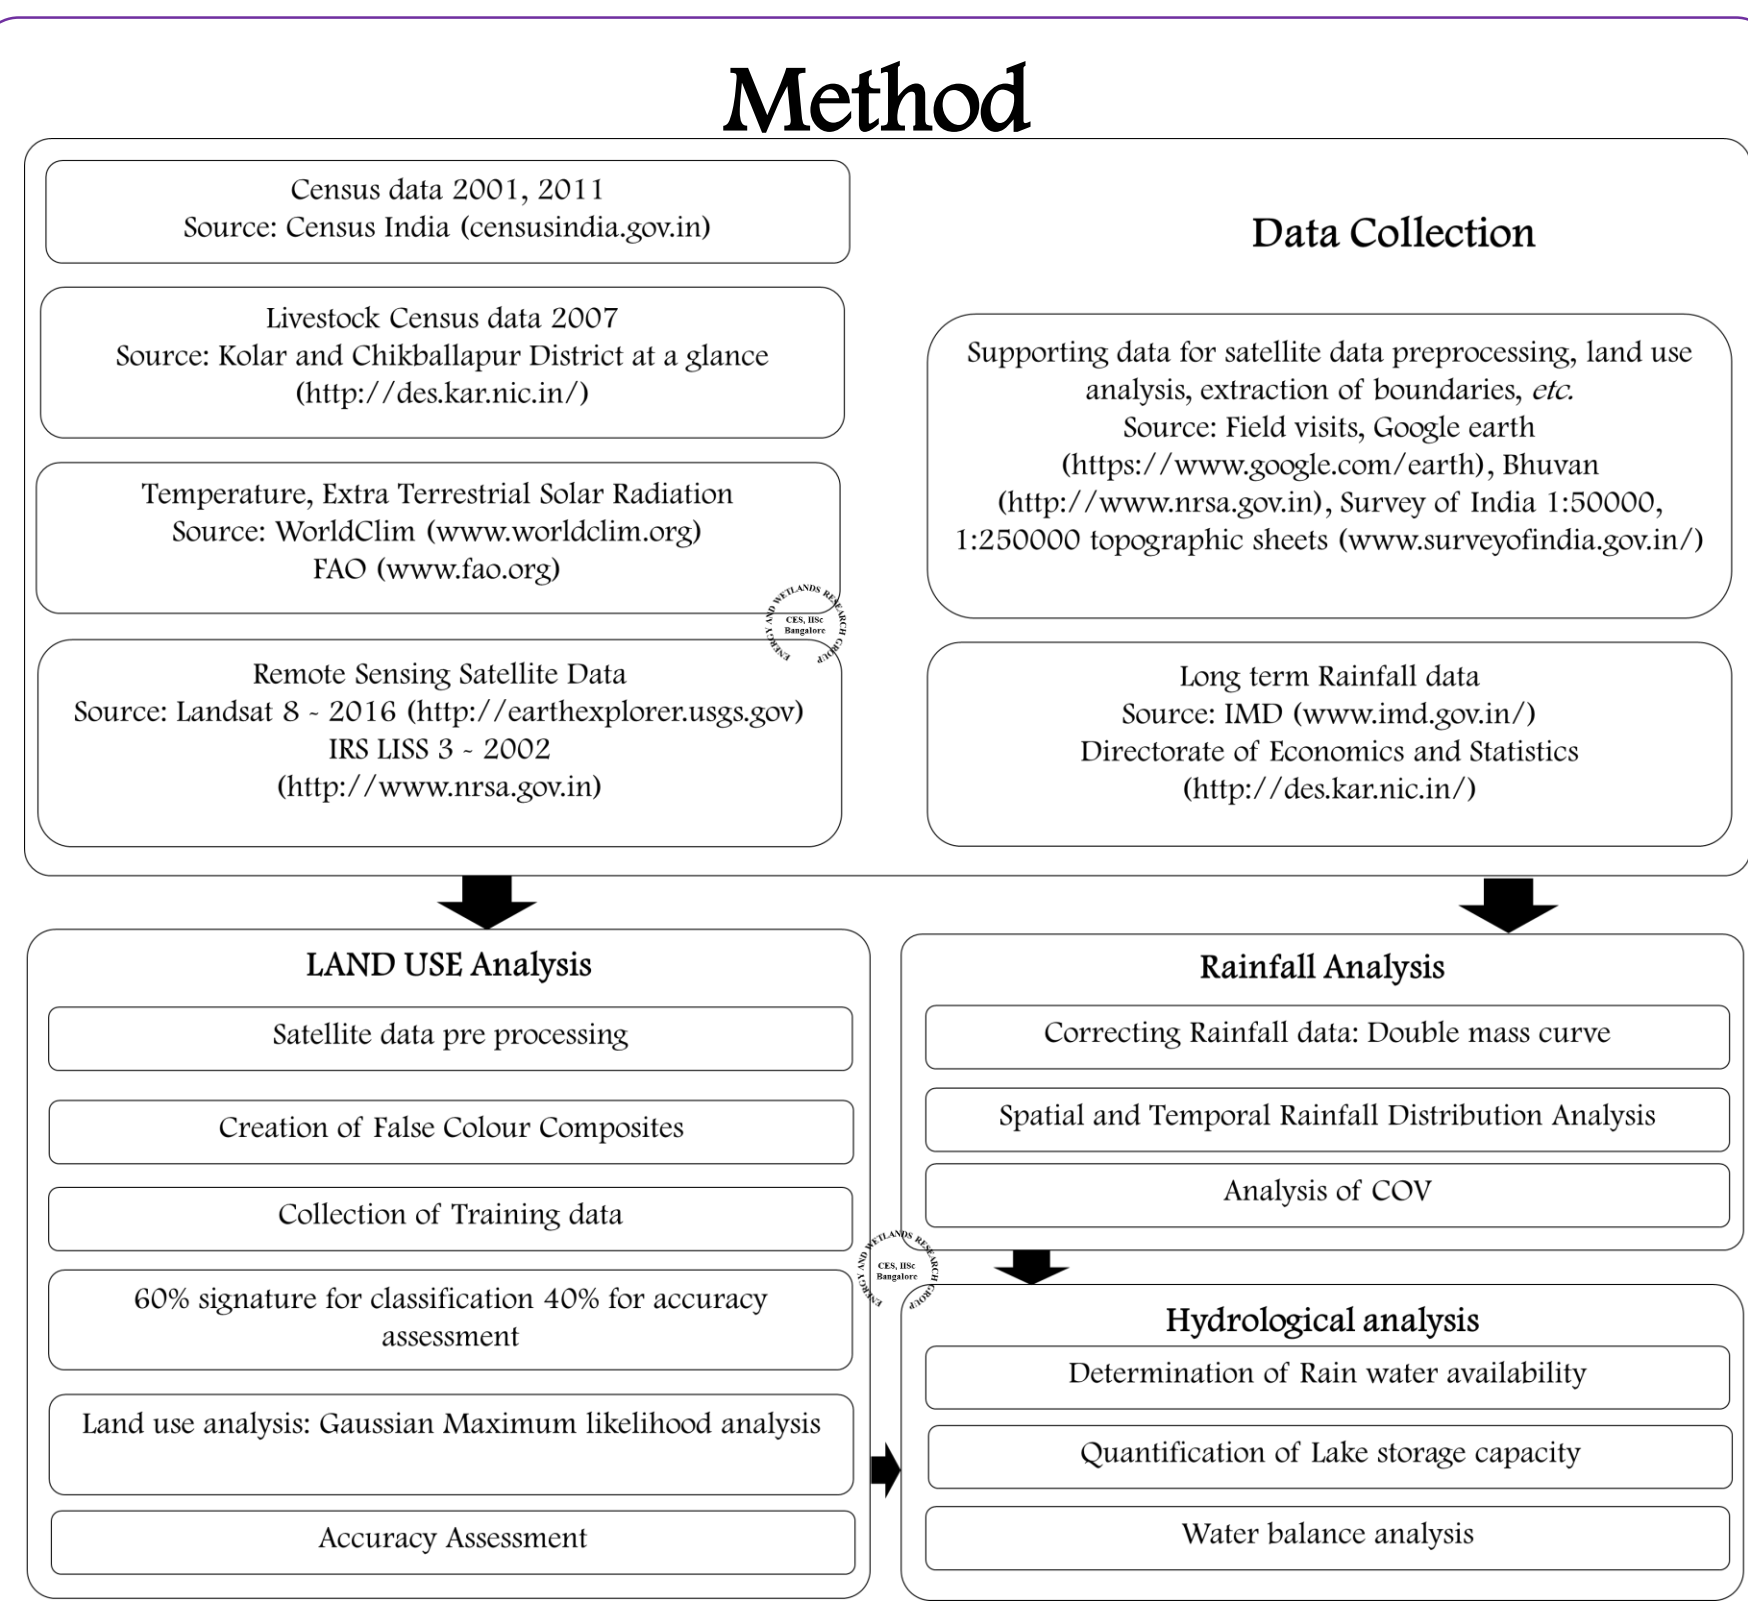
Method

Census data 2001, 2011
Source: Census India (censusindia.gov.in)

Livestock Census data 2007
Source: Kolar and Chikballapur District at a glance (http://des.kar.nic.in/)

Temperature, Extra Terrestrial Solar Radiation
Source: WorldClim (www.worldclim.org)
FAO (www.fao.org)

ENERGY AND WETLANDS RESEARCH GROUP
CES, IISc Bangalore

Remote Sensing Satellite Data
Source: Landsat 8 - 2016 (http://earthexplorer.usgs.gov)
IRS LISS 3 - 2002
(http://www.nrsa.gov.in)

Data Collection

Supporting data for satellite data preprocessing, land use analysis, extraction of boundaries, *etc.*
Source: Field visits, Google earth (https://www.google.com/earth), Bhuvan (http://www.nrsa.gov.in), Survey of India 1:50000, 1:250000 topographic sheets (www.surveyofindia.gov.in/)

Long term Rainfall data
Source: IMD (www.imd.gov.in/)
Directorate of Economics and Statistics
(http://des.kar.nic.in/)

LAND USE Analysis

Satellite data pre processing

Creation of False Colour Composites

Collection of Training data

60% signature for classification 40% for accuracy assessment

Land use analysis: Gaussian Maximum likelihood analysis

Accuracy Assessment

Rainfall Analysis

Correcting Rainfall data: Double mass curve

Spatial and Temporal Rainfall Distribution Analysis

Analysis of COV

ENERGY AND WETLANDS RESEARCH GROUP
CES, IISc Bangalore

Hydrological analysis

Determination of Rain water availability

Quantification of Lake storage capacity

Water balance analysis